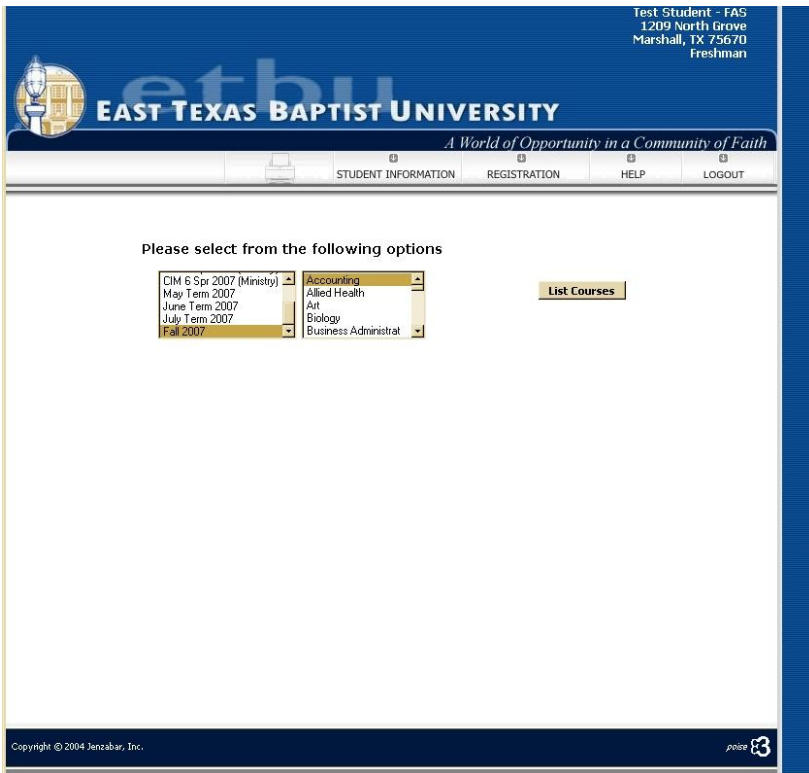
Test Student - FAS
1209 North Grove
Marshall, TX 75670
Freshman

etbu

EAST TEXAS BAPTIST UNIVERSITY

A World of Opportunity in a Community of Faith

STUDENT INFORMATION
REGISTRATION
HELP
LOGOUT

Please select from the following options

CIM 6 Spr 2007 (Ministry)
May Term 2007
June Term 2007
July Term 2007
Fall 2007

Accounting
Allied Health
Art
Biology
Business Administrat

List Courses

Copyright © 2004 Jenzabar, Inc.

poise